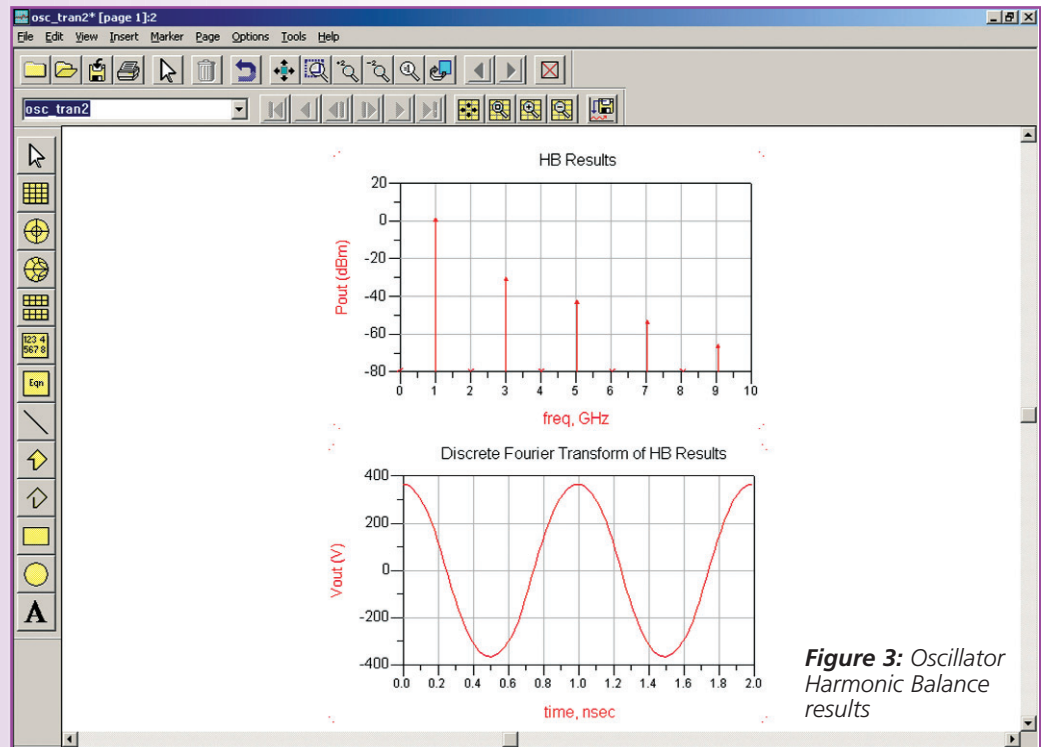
osc_tran2* [page 1]:2

File Edit View Insert Marker Page Options Tools Help

osc_tran2

123 4
567 8

Eqn

A

HB Results

20
0
-20
-40
-60
-80

Pout (dBm)

0 1 2 3 4 5 6 7 8 9 10

freq, GHz

Discrete Fourier Transform of HB Results

400
200
0
-200
-400

Vout (V)

0.0 0.2 0.4 0.6 0.8 1.0 1.2 1.4 1.6 1.8 2.0

time, nsec

**Figure 3:** Oscillator Harmonic Balance results